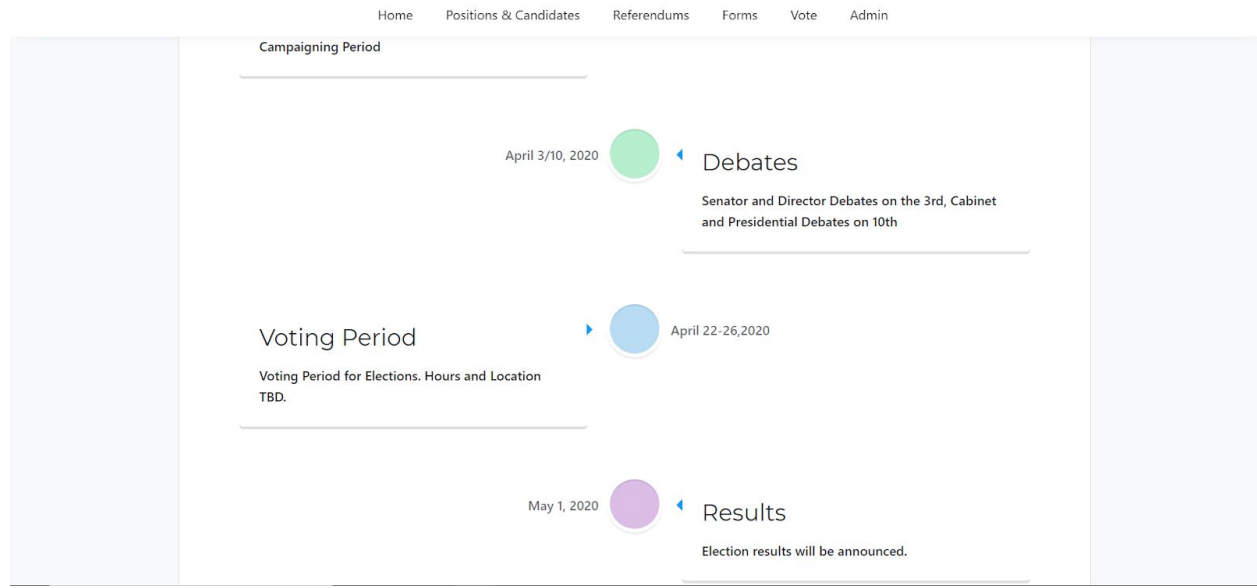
Home Positions & Candidates Referendums Forms Vote Admin

Campaigning Period

April 3/10, 2020

Debates

Senator and Director Debates on the 3rd, Cabinet and Presidential Debates on 10th

Voting Period

Voting Period for Elections. Hours and Location TBD.

April 22-26,2020

May 1, 2020

Results

Election results will be announced.